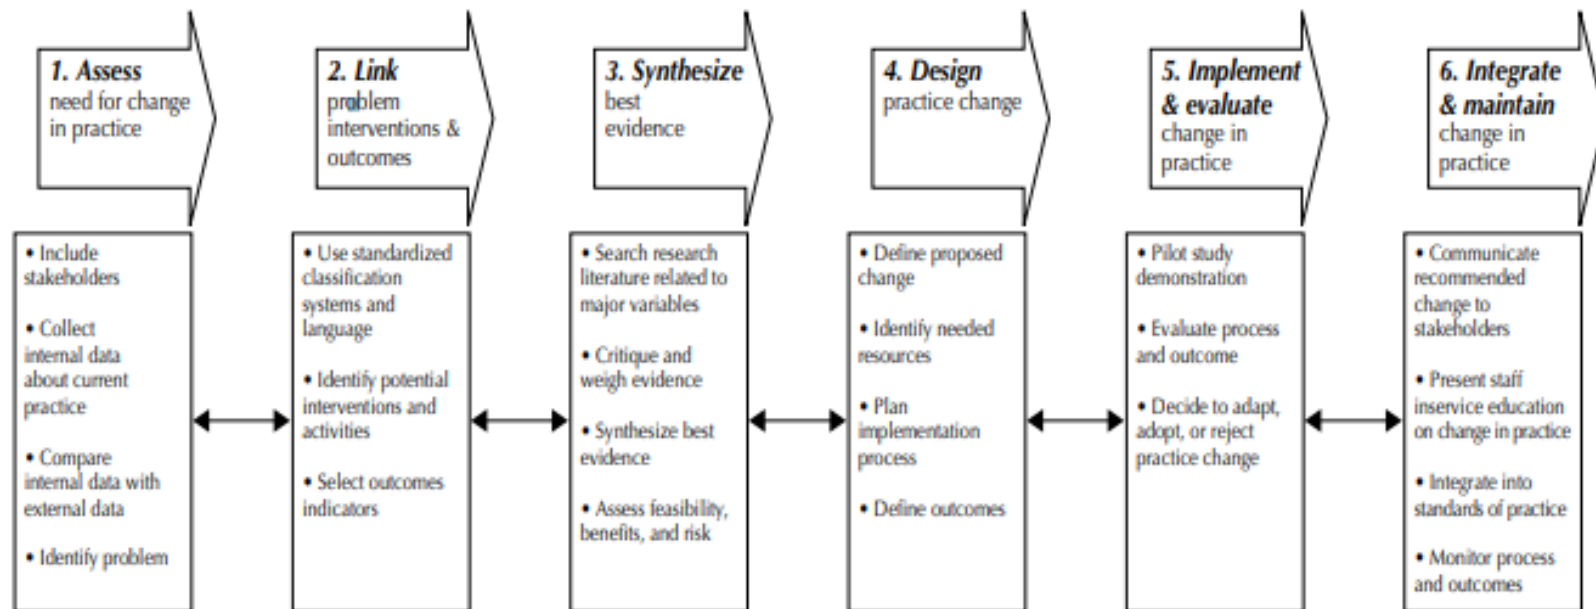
**1. Assess** need for change in practice

• Include stakeholders

• Collect internal data about current practice

• Compare internal data with external data

• Identify problem

**2. Link** problem interventions & outcomes

• Use standardized classification systems and language

• Identify potential interventions and activities

• Select outcomes indicators

**3. Synthesize** best evidence

• Search research literature related to major variables

• Critique and weigh evidence

• Synthesize best evidence

• Assess feasibility, benefits, and risk

**4. Design** practice change

• Define proposed change

• Identify needed resources

• Plan implementation process

• Define outcomes

**5. Implement & evaluate** change in practice

• Pilot study demonstration

• Evaluate process and outcome

• Decide to adapt, adopt, or reject practice change

**6. Integrate & maintain** change in practice

• Communicate recommended change to stakeholders

• Present staff inservice education on change in practice

• Integrate into standards of practice

• Monitor process and outcomes